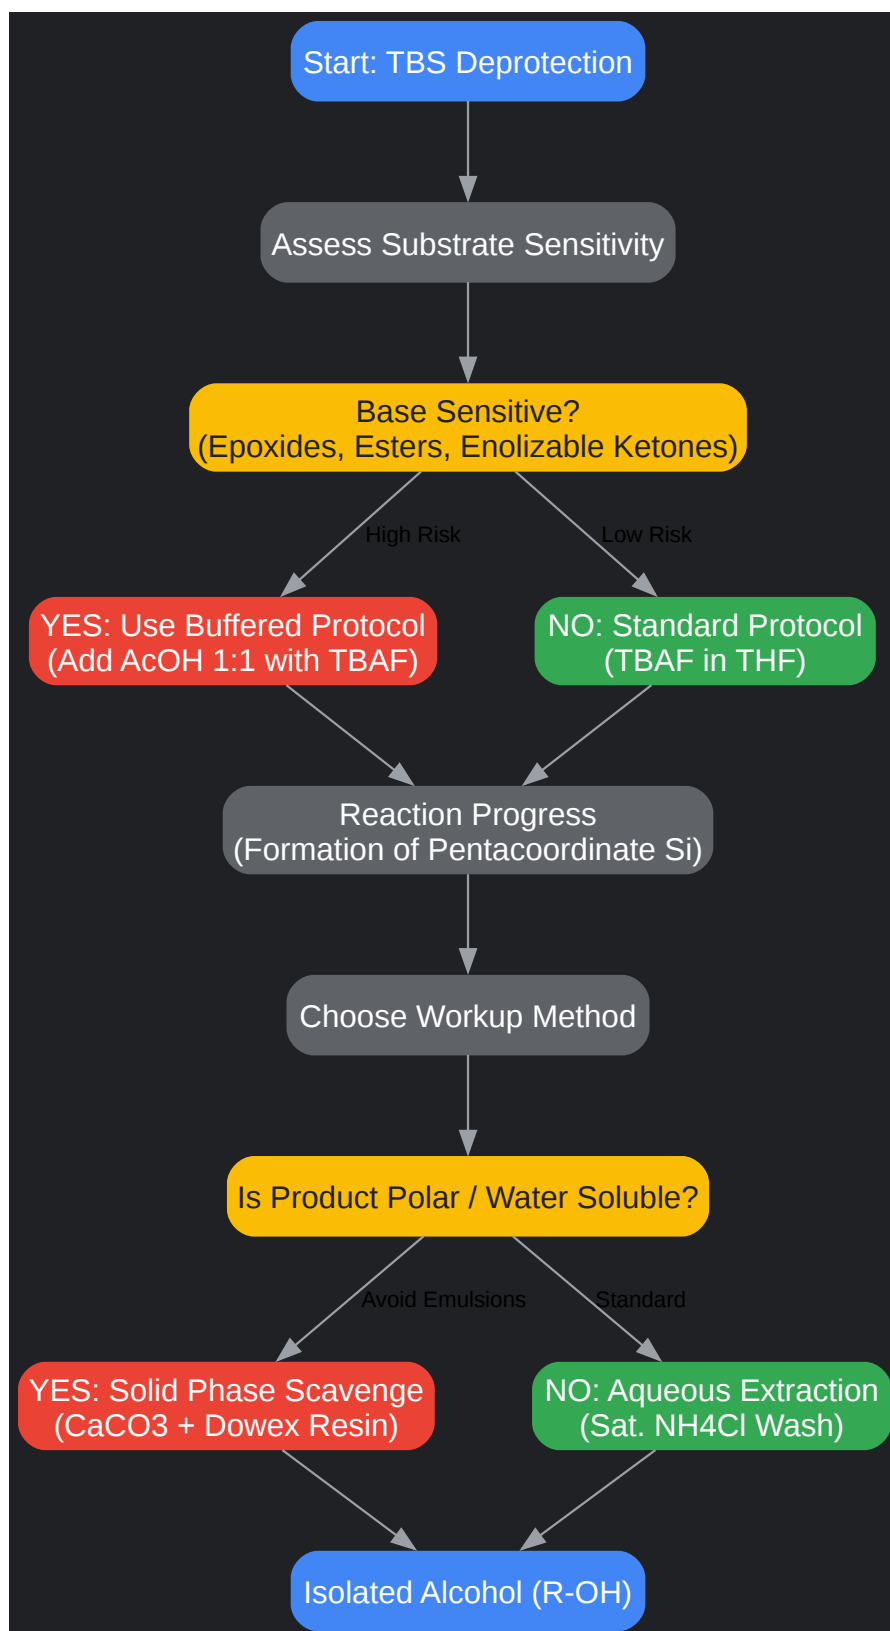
Start: TBS Deprotection

Assess Substrate Sensitivity

Base Sensitive?
(Epoxides, Esters, Enolizable Ketones)

High Risk

Low Risk

YES: Use Buffered Protocol
(Add AcOH 1:1 with TBAF)

NO: Standard Protocol
(TBAF in THF)

Reaction Progress
(Formation of Pentacoordinate Si)

Choose Workup Method

Is Product Polar / Water Soluble?

Avoid Emulsions

Standard

YES: Solid Phase Scavenge
(CaCO3 + Dowex Resin)

NO: Aqueous Extraction
(Sat. NH4Cl Wash)

Isolated Alcohol (R-OH)